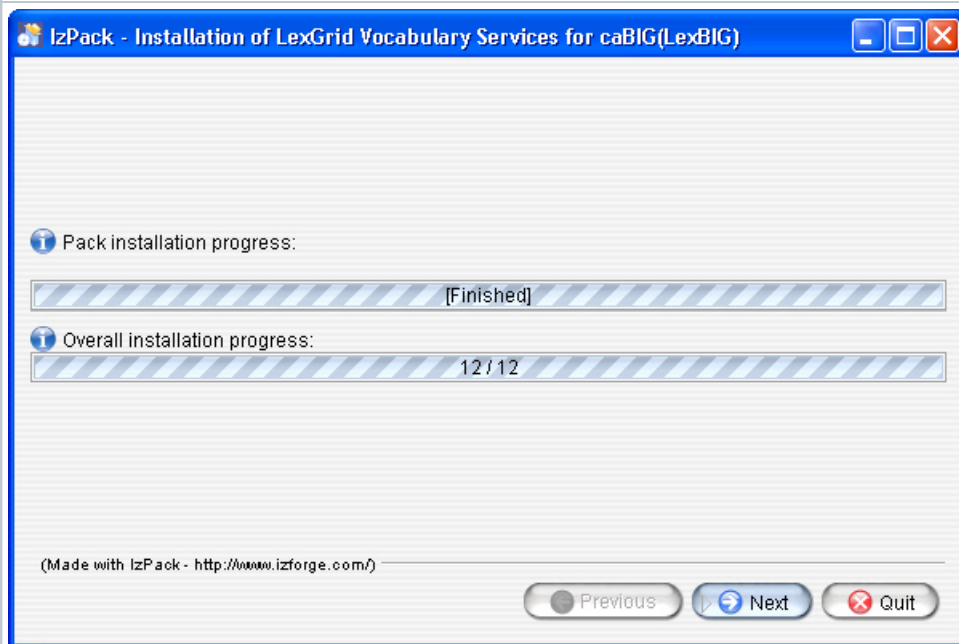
IzPack - Installation of LexGrid Vocabulary Services for caBIG(LexBIG)

Pack installation progress:

[Finished]

Overall installation progress:

12 / 12

(Made with IzPack - http://www.izforge.com/)

Previous

Next

Quit